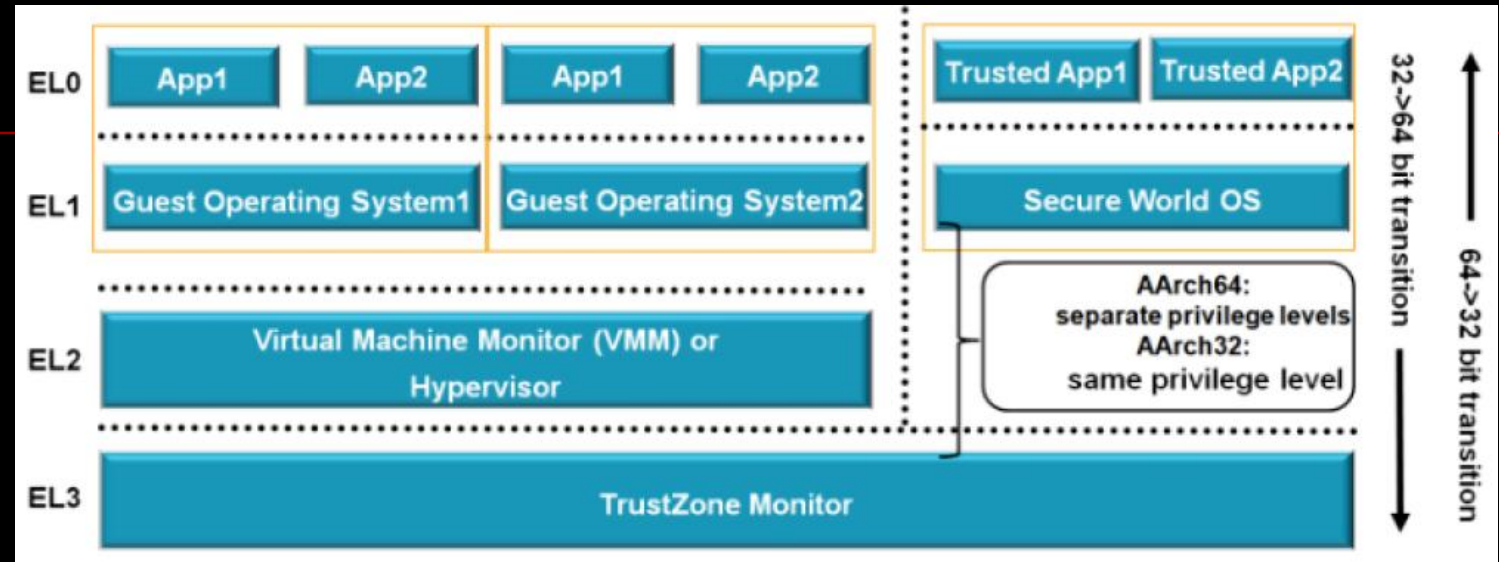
EL0

App1

App2

App1

App2

Trusted App1

Trusted App2

EL1

Guest Operating System1

Guest Operating System2

Secure World OS

AArch64:
separate privilege levels
AArch32:
same privilege level

EL2

Virtual Machine Monitor (VMM) or Hypervisor

EL3

TrustZone Monitor

32->64 bit transition

64->32 bit transition